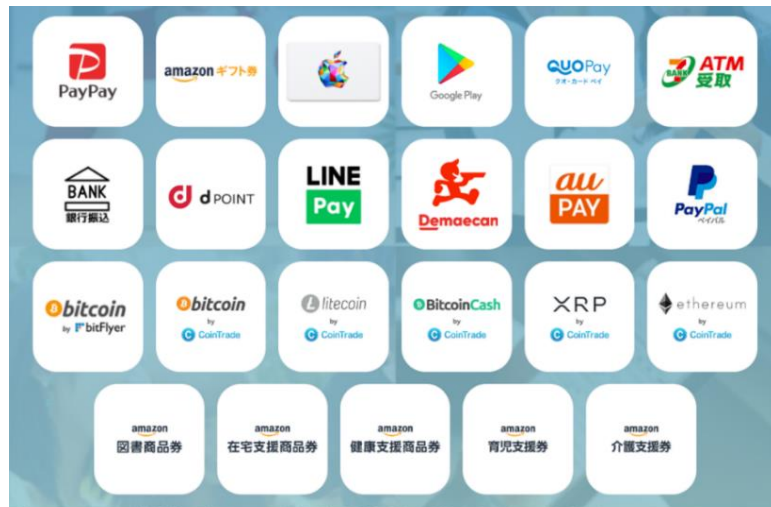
PayPay

amazon ギフト券

Google Play

QUOPay
クオ・カード ペイ

ATM
受取
BANK

BANK
銀行振込

d POINT

LINE
Pay

Demaecan

au
PAY

PayPal
ペイパル

bitcoin
by bitFlyer

bitcoin
by
CoinTrade

litecoin
by
CoinTrade

BitcoinCash
by
CoinTrade

XRP
by
CoinTrade

ethereum
by
CoinTrade

amazon
図書商品券

amazon
在宅支援商品券

amazon
健康支援商品券

amazon
育児支援券

amazon
介護支援券